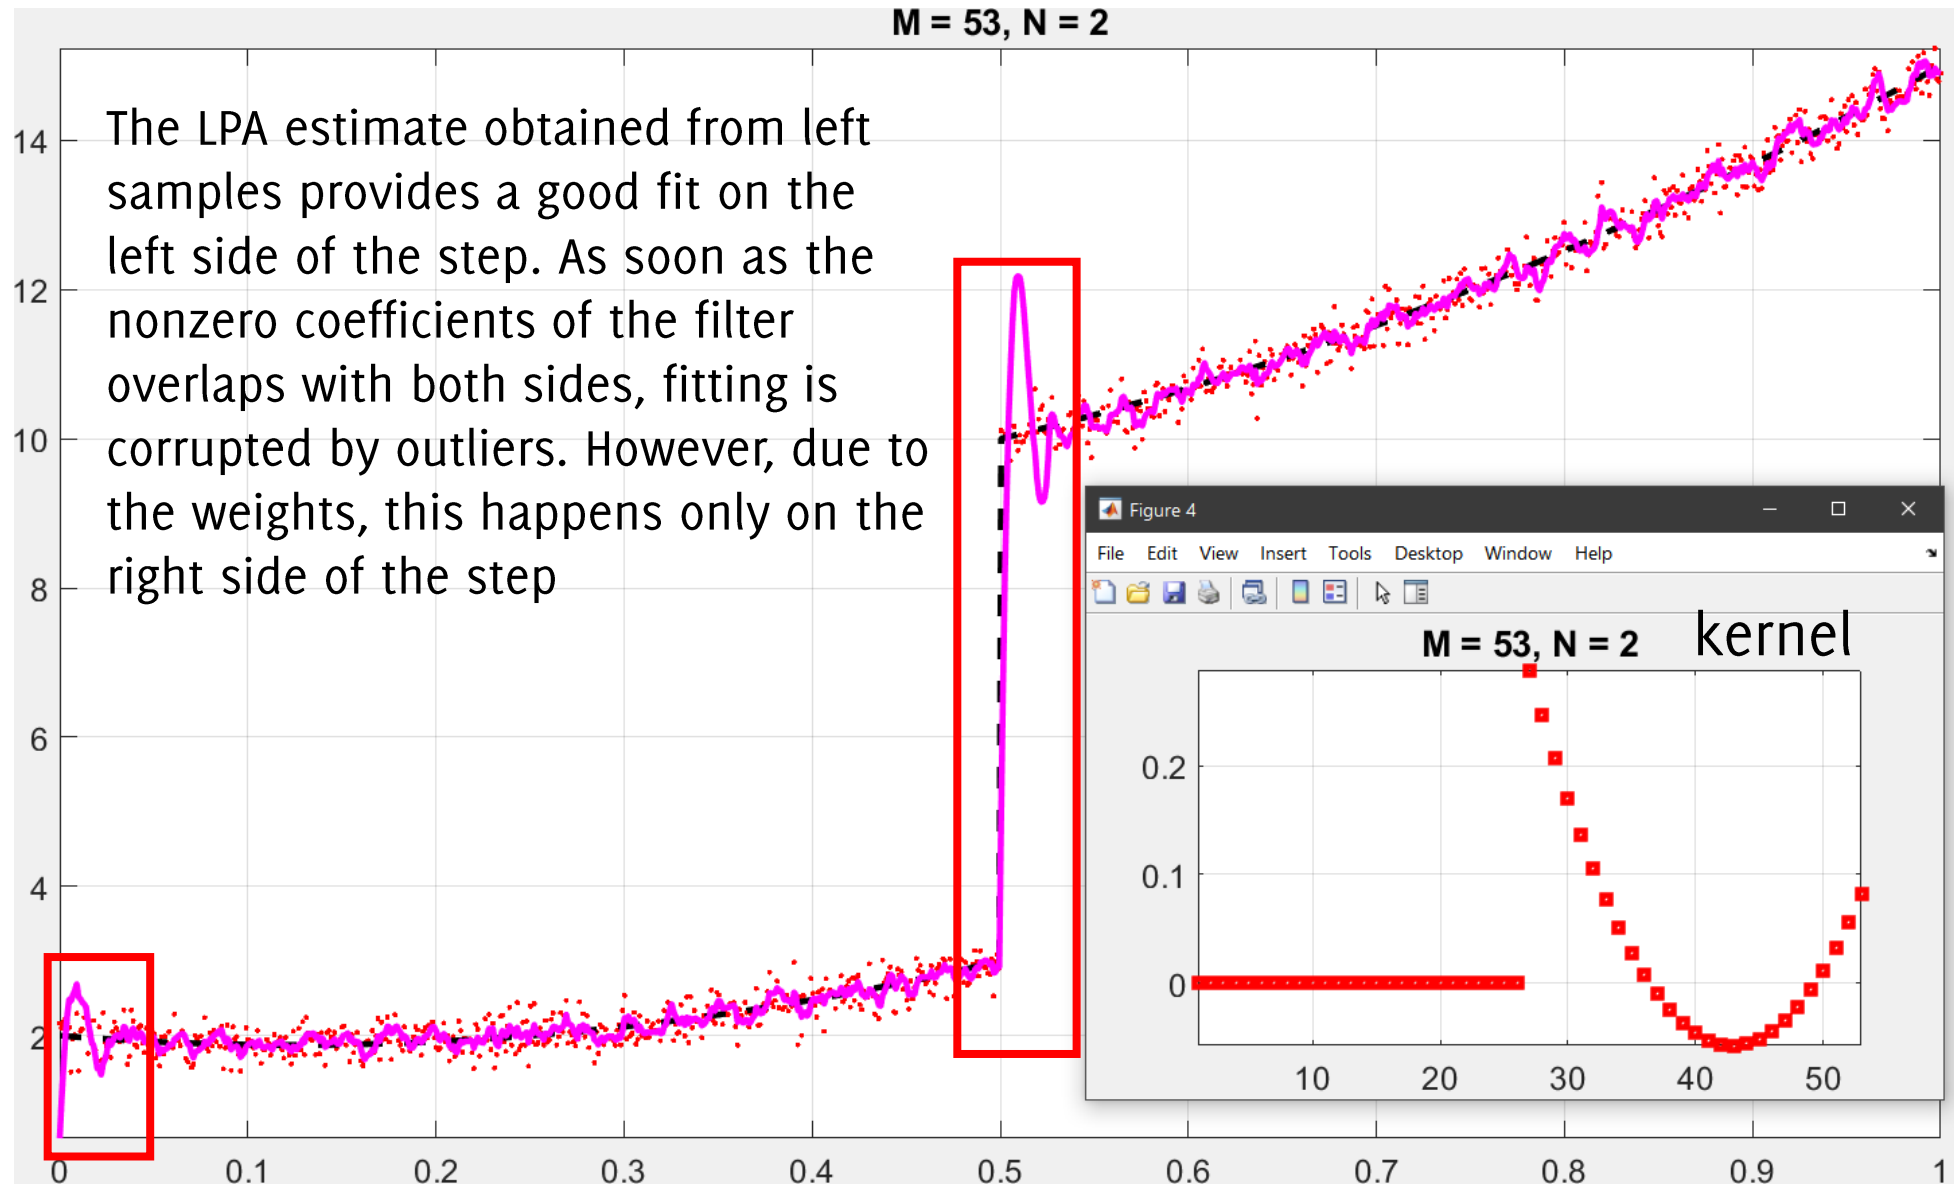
M = 53, N = 2

The LPA estimate obtained from left samples provides a good fit on the left side of the step. As soon as the nonzero coefficients of the filter overlaps with both sides, fitting is corrupted by outliers. However, due to the weights, this happens only on the right side of the step

14
12
10
8
6
4
2

0 0.1 0.2 0.3 0.4 0.5 0.6 0.7 0.8 0.9 1

Figure 4

File Edit View Insert Tools Desktop Window Help

M = 53, N = 2 kernel

0.2
0.1
0

10 20 30 40 50